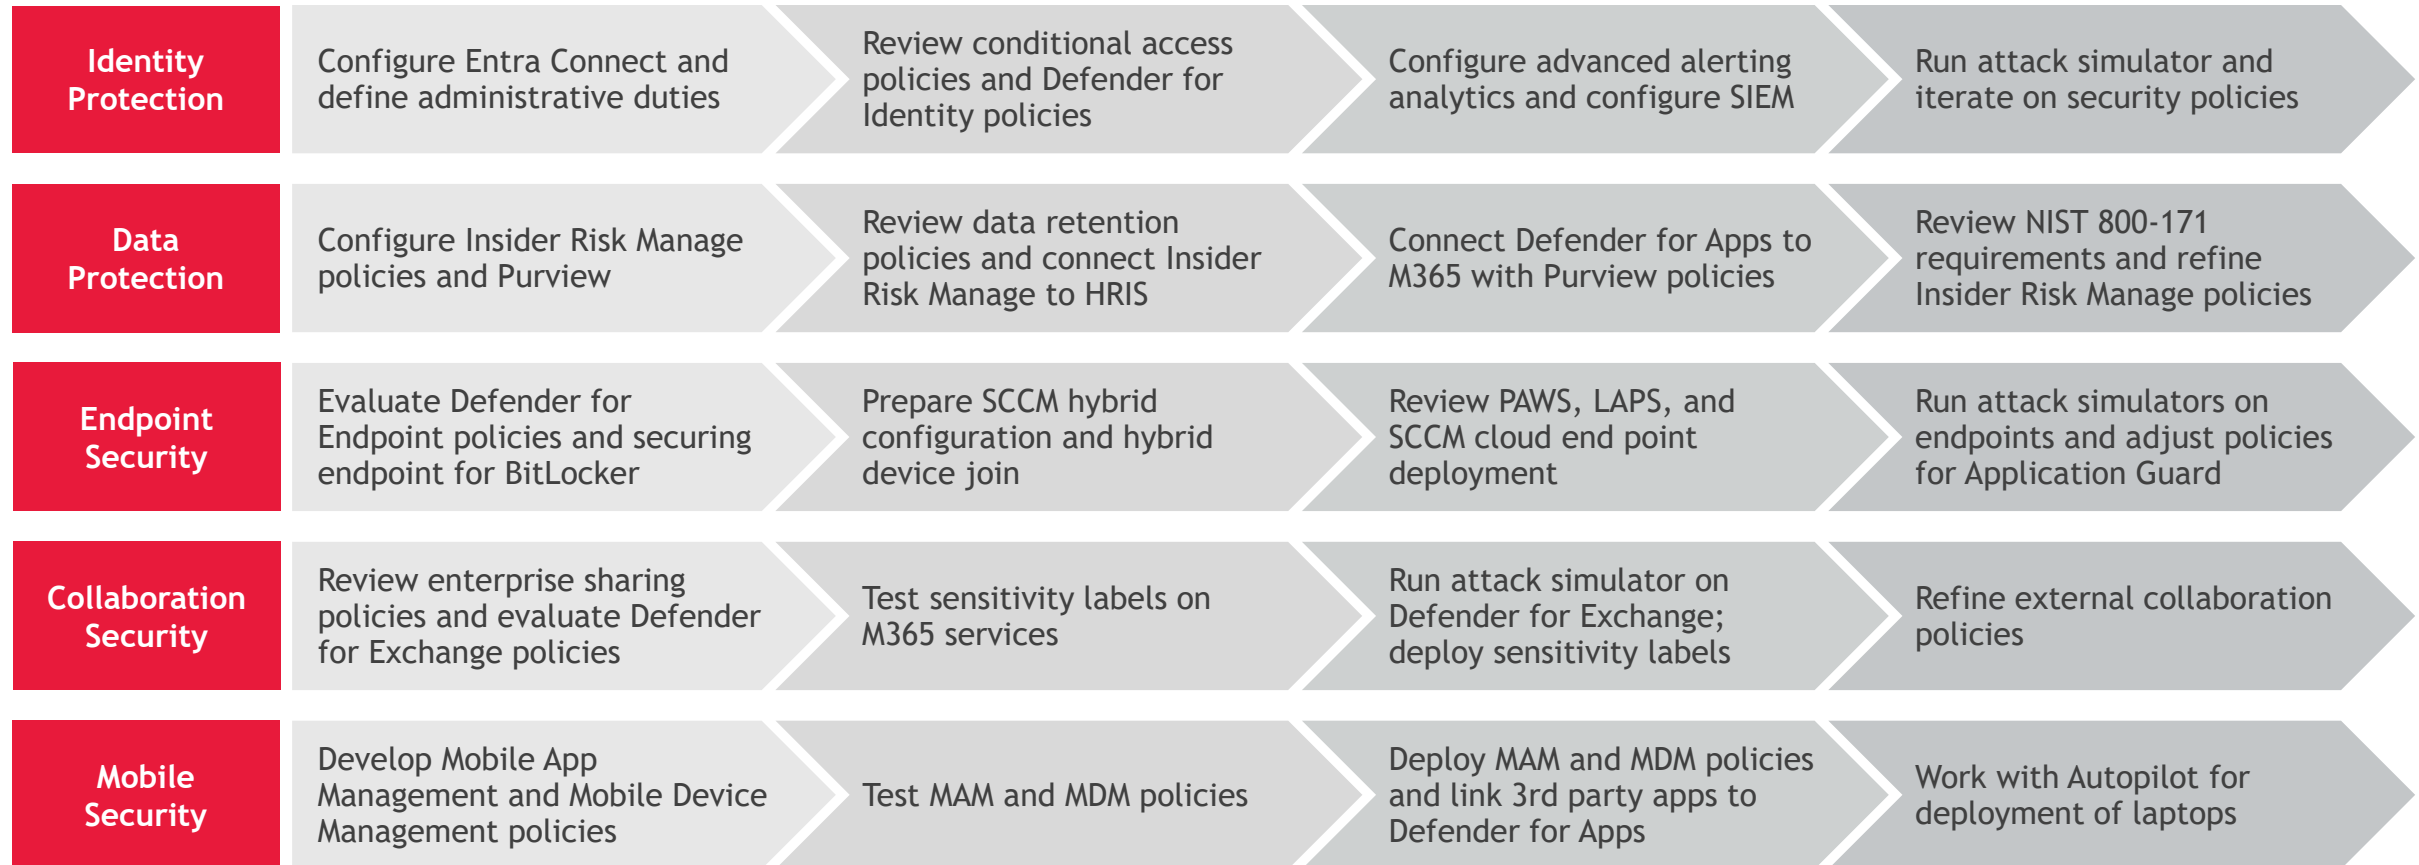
Identity Protection

Configure Entra Connect and define administrative duties

Review conditional access policies and Defender for Identity policies

Configure advanced alerting analytics and configure SIEM

Run attack simulator and iterate on security policies

Data Protection

Configure Insider Risk Manage policies and Purview

Review data retention policies and connect Insider Risk Manage to HRIS

Connect Defender for Apps to M365 with Purview policies

Review NIST 800-171 requirements and refine Insider Risk Manage policies

Endpoint Security

Evaluate Defender for Endpoint policies and securing endpoint for BitLocker

Prepare SCCM hybrid configuration and hybrid device join

Review PAWS, LAPS, and SCCM cloud end point deployment

Run attack simulators on endpoints and adjust policies for Application Guard

Collaboration Security

Review enterprise sharing policies and evaluate Defender for Exchange policies

Test sensitivity labels on M365 services

Run attack simulator on Defender for Exchange; deploy sensitivity labels

Refine external collaboration policies

Mobile Security

Develop Mobile App Management and Mobile Device Management policies

Test MAM and MDM policies

Deploy MAM and MDM policies and link 3rd party apps to Defender for Apps

Work with Autopilot for deployment of laptops